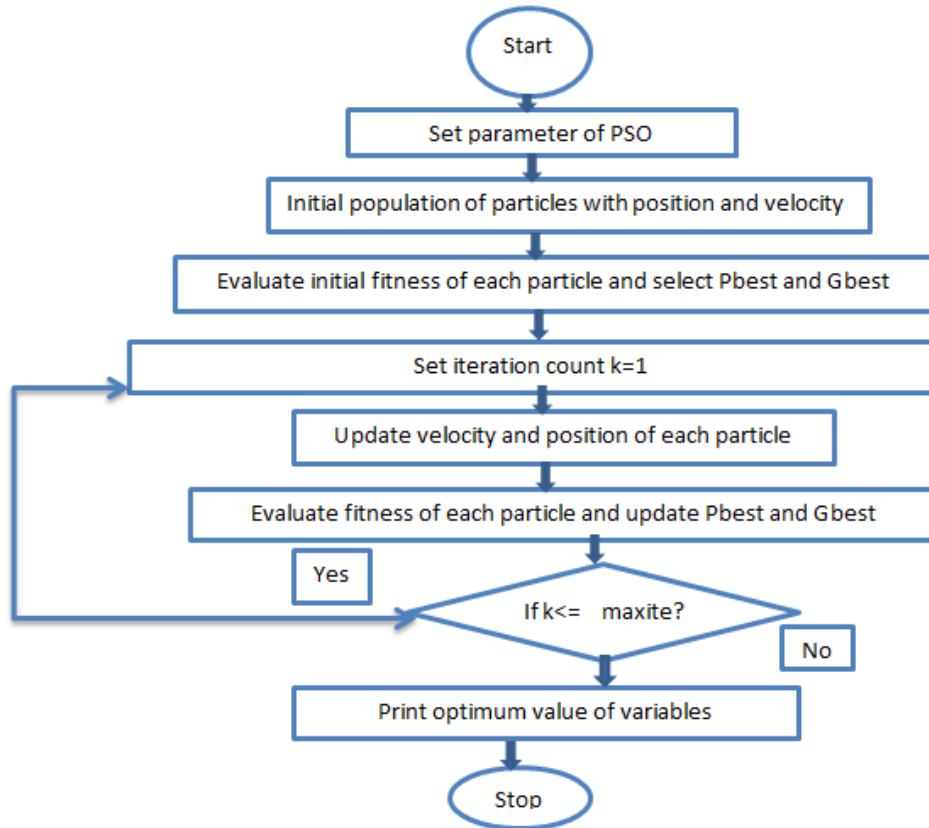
Start

Set parameter of PSO

Initial population of particles with position and velocity

Evaluate initial fitness of each particle and select Pbest and Gbest

Set iteration count k=1

Update velocity and position of each particle

Evaluate fitness of each particle and update Pbest and Gbest

Yes

If k<= maxite?

No

Print optimum value of variables

Stop